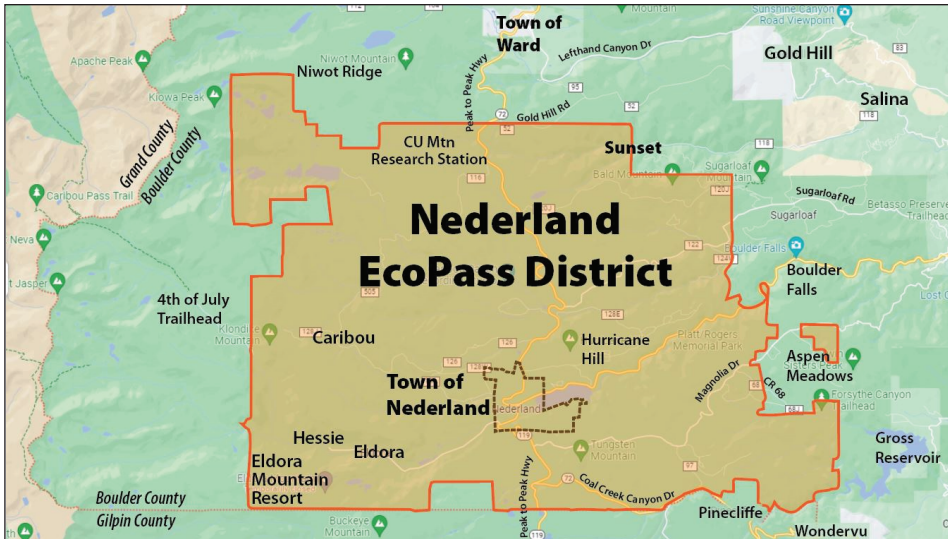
Town of Ward

Gold Hill

Salina

Niwot Ridge

Apache Peak

Kiowa Peak

Niwot Mountain

Lefthand Canyon Dr

Gold Hill Rd

Peak to Peak Hwy

Grand County

Boulder County

CU Mtn Research Station

Sunset

Sugarloaf Mountain

Bald Mountain

Sugarloaf Rd

Sugarloaf

Betasso Preserve

Caribou Pass Trail

Neva

Jasper

Nederland EcoPass District

Boulder Falls

4th of July Trailhead

Klondike Mountain

Caribou

Hurricane Hill

Platt Rogers Memorial Park

Town of Nederland

Nederland

Magnolia Dr

CR 68

Aspen Meadows

Forsythe Canyon Trailhead

Hessie

Eldora

Eldora Mountain Resort

Tungsten Mountain

Gross Reservoir

Coal Creek Canyon Dr

Boulder County

Gilpin County

Peak to Peak Hwy

Buckeye Mountain

Pinecliffe

Wondervu

Sunshine Canyon Road Viewpoint

Lost G

72

52

116

118

119

120

122

126

128

128E

125

505

68

83

97

130